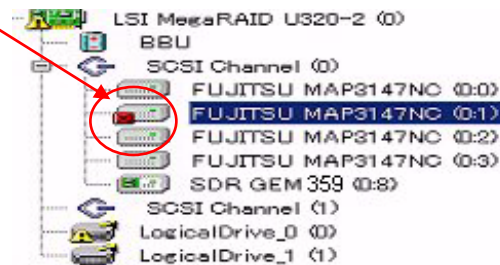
LSI MegaRAID U320-2 (0)
BBU
SCSI Channel (0)
FUJITSU MAP3147NC (0:0)
FUJITSU MAP3147NC (0:1)
FUJITSU MAP3147NC (0:2)
FUJITSU MAP3147NC (0:3)
SDR GEM359 (0:8)
SCSI Channel (1)
LogicalDrive_0 (0)
LogicalDrive_1 (1)